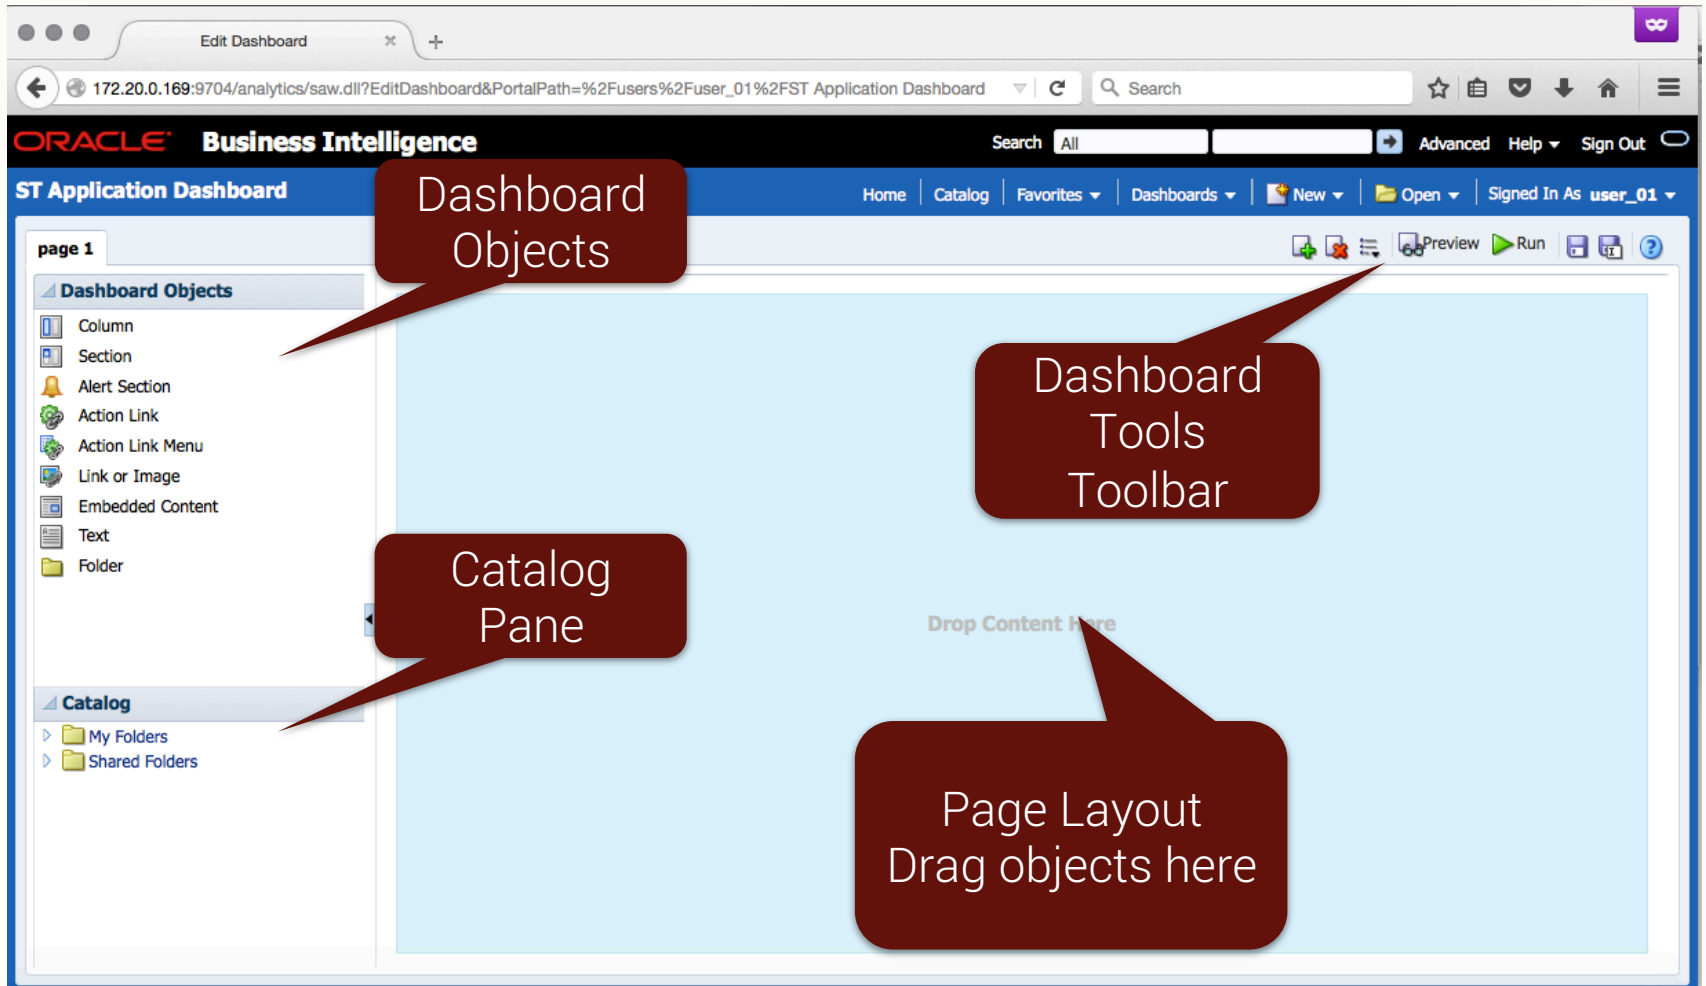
Edit Dashboard

172.20.0.169:9704/analytics/saw.dll?EditDashboard&PortalPath=%2Fusers%2Fuser_01%2FST Application Dashboard

Search

ORACLE Business Intelligence

Search All Advanced Help Sign Out

ST Application Dashboard

Home Catalog Favorites Dashboards New Open Signed In As user_01

page 1

Preview Run

Dashboard Objects

Column
Section
Alert Section
Action Link
Action Link Menu
Link or Image
Embedded Content
Text
Folder

Catalog

My Folders
Shared Folders

Drop Content Here

Dashboard Objects

Dashboard Tools Toolbar

Catalog Pane

Page Layout Drag objects here